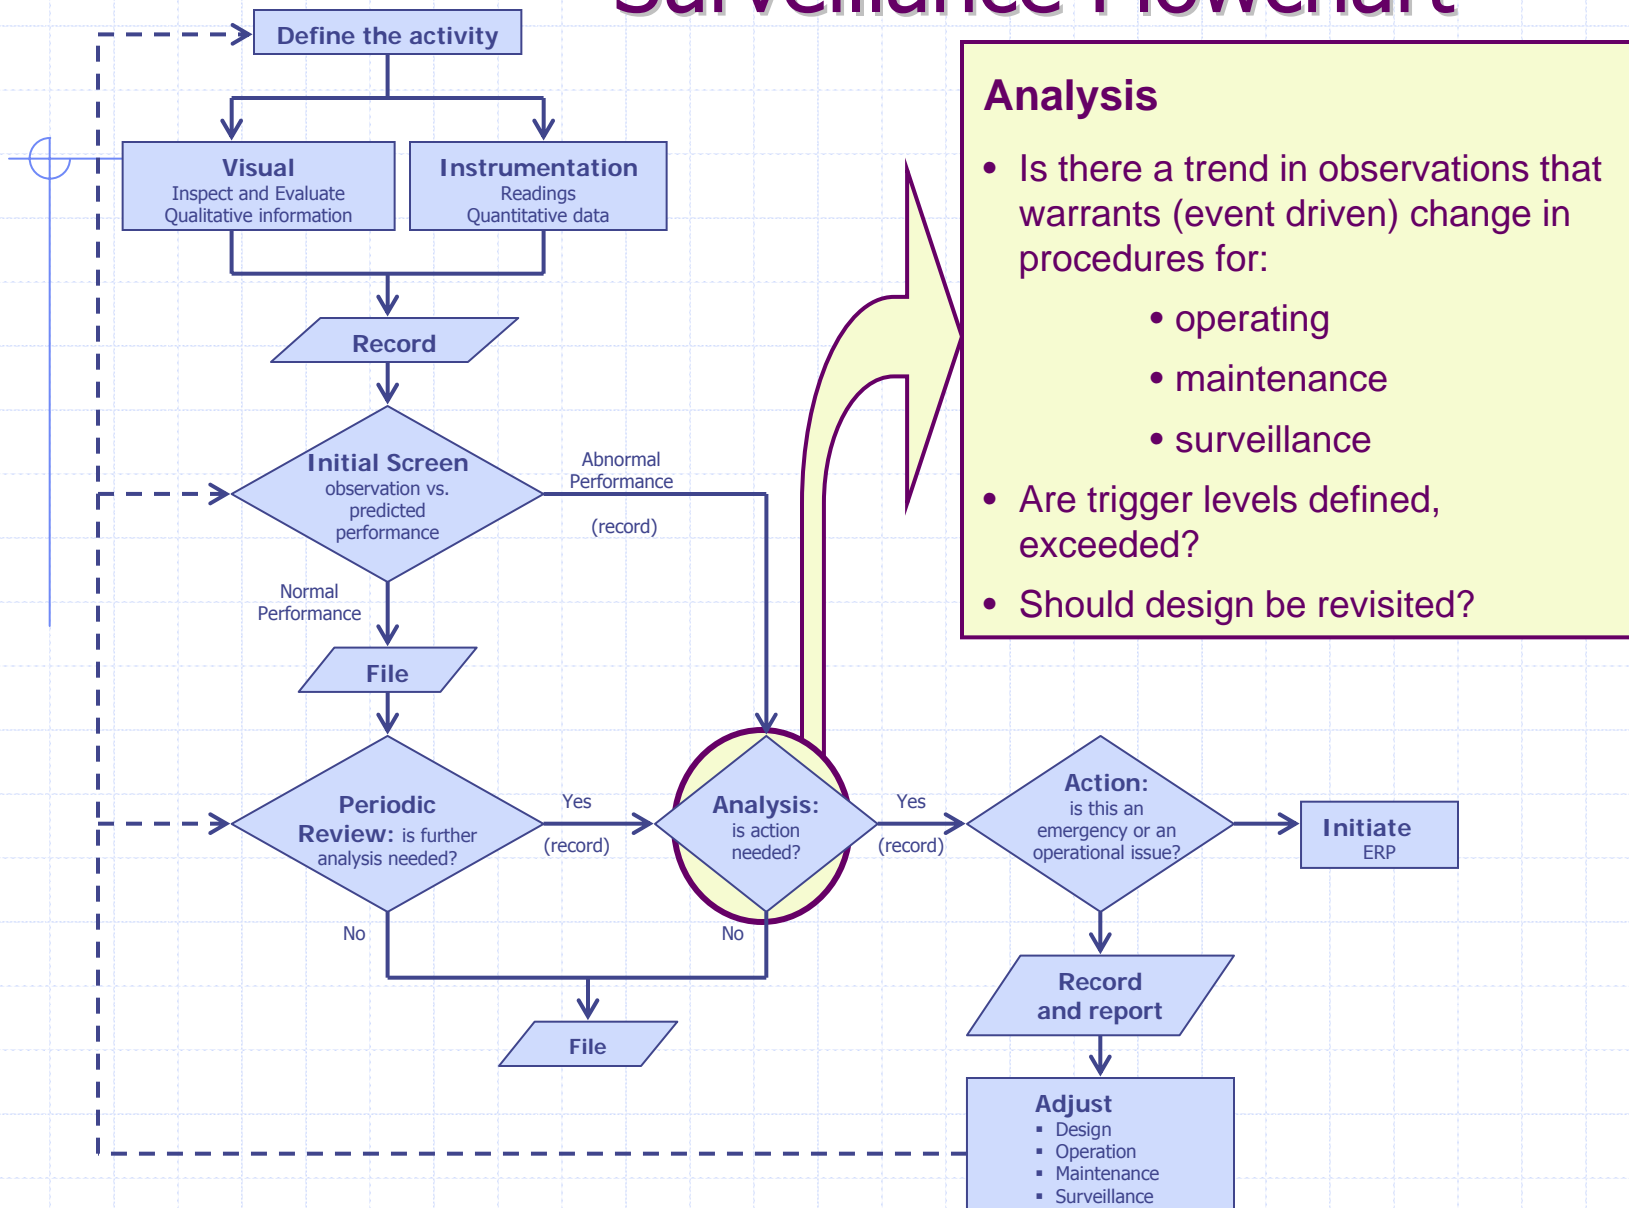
Surveillance Flowchart

Define the activity

Visual
Inspect and Evaluate
Qualitative information

Instrumentation
Readings
Quantitative data

Record

Initial Screen
observation vs. predicted performance

Abnormal Performance

(record)

Normal Performance

File

Periodic Review: is further analysis needed?

Yes

(record)

Analysis: is action needed?

Yes

(record)

Action: is this an emergency or an operational issue?

Initiate
ERP

No

No

File

Record and report

Adjust
▪ Design
▪ Operation
▪ Maintenance
▪ Surveillance

Analysis

• Is there a trend in observations that warrants (event driven) change in procedures for:
• operating
• maintenance
• surveillance
• Are trigger levels defined, exceeded?
• Should design be revisited?